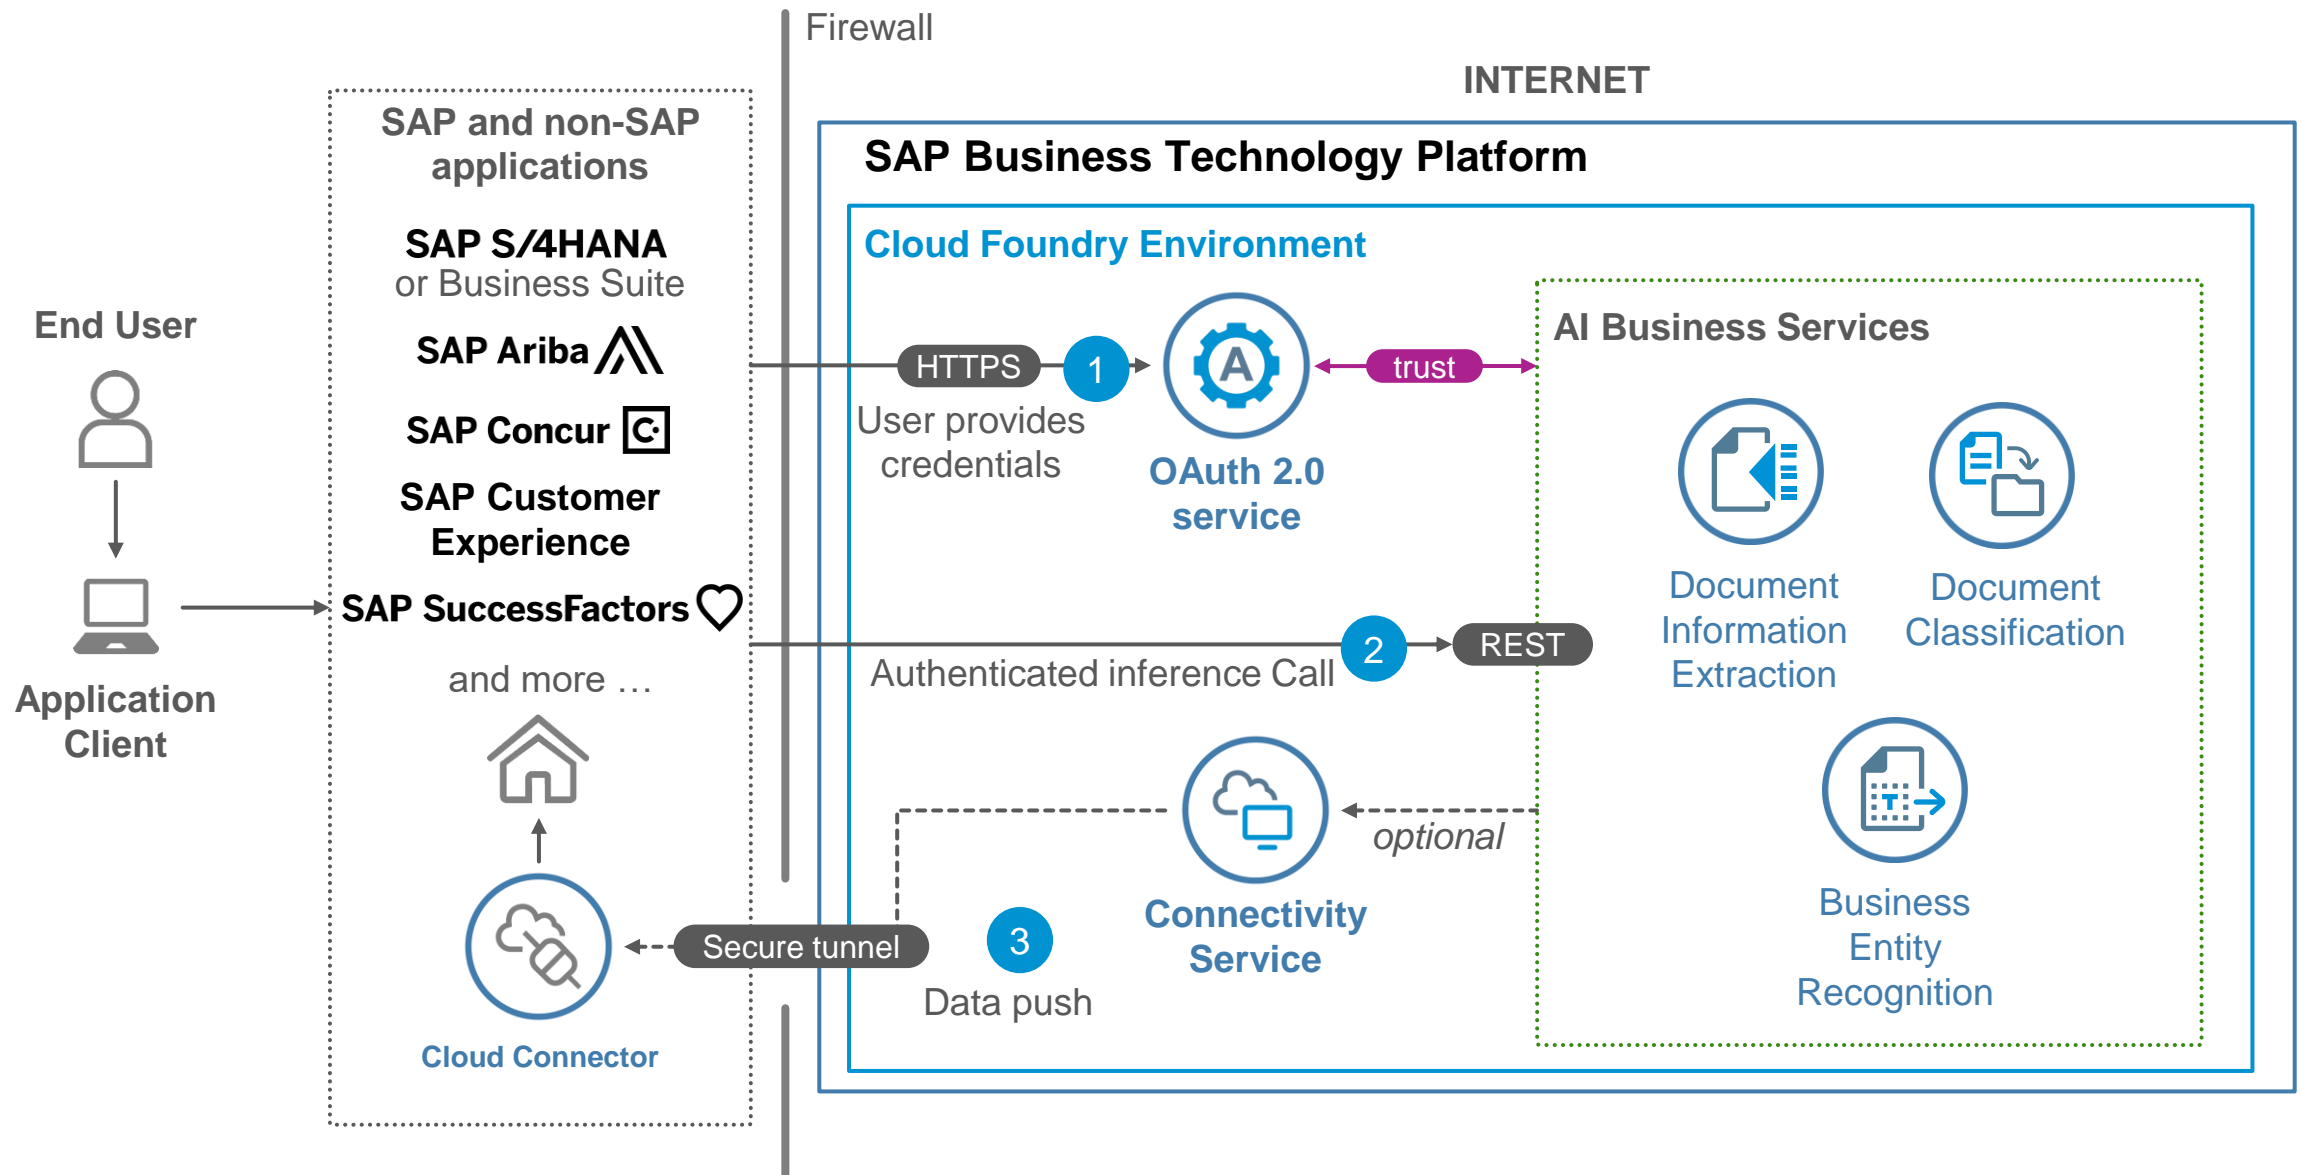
Firewall

INTERNET

End User

Application Client

SAP and non-SAP applications

SAP S/4HANA or Business Suite

SAP Ariba

SAP Concur

SAP Customer Experience

SAP SuccessFactors

and more …

Cloud Connector

SAP Business Technology Platform

Cloud Foundry Environment

HTTPS

1

User provides credentials

OAuth 2.0 service

trust

AI Business Services

Document Information Extraction

Document Classification

2

REST

Authenticated inference Call

Business Entity Recognition

Connectivity Service

optional

Secure tunnel

3

Data push